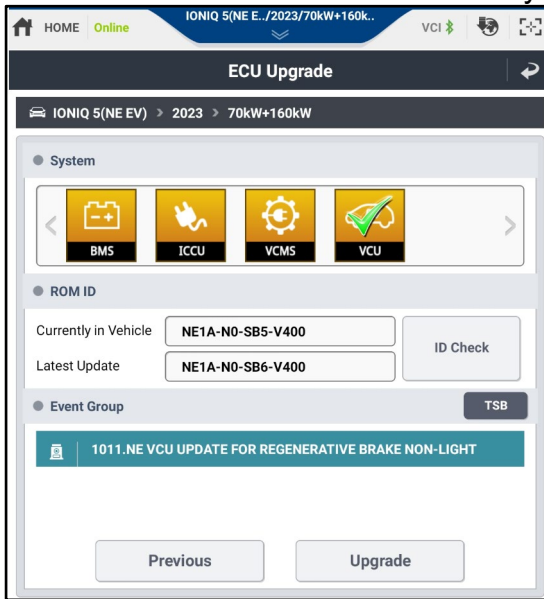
HOME Online
IONIQ 5(NE E../2023/70kW+160k..
VCI

ECU Upgrade

IONIQ 5(NE EV) > 2023 > 70kW+160kW

System

BMS
ICCU
VCMS
VCU

ROM ID

Currently in Vehicle NE1A-N0-SB5-V400
Latest Update NE1A-N0-SB6-V400
ID Check

Event Group
TSB

1011.NE VCU UPDATE FOR REGENERATIVE BRAKE NON-LIGHT

Previous
Upgrade